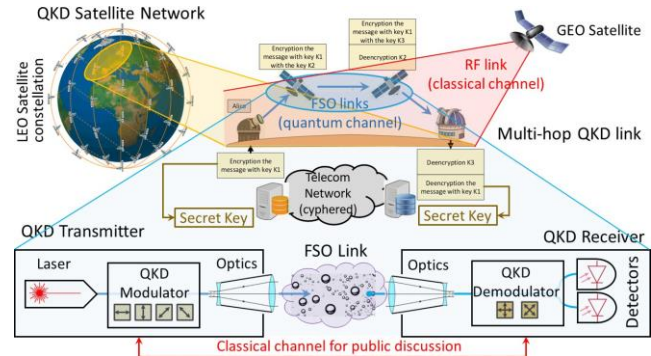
QKD Satellite Network

LEO Satellite constellation

Encryption the message with key K1 with the key K2

Encryption the message with key K1 with the key K3

Deencryption K2

GEO Satellite

RF link (classical channel)

Alice

FSO links (quantum channel)

Multi-hop QKD link

Encryption the message with key K1

Telecom Network (cyphered)

Deencryption K3

Deencryption the message with key K1

Secret Key

Secret Key

QKD Transmitter

FSO Link

QKD Receiver

Laser

QKD Modulator

Optics

Optics

QKD Demodulator

Detectors

Classical channel for public discussion